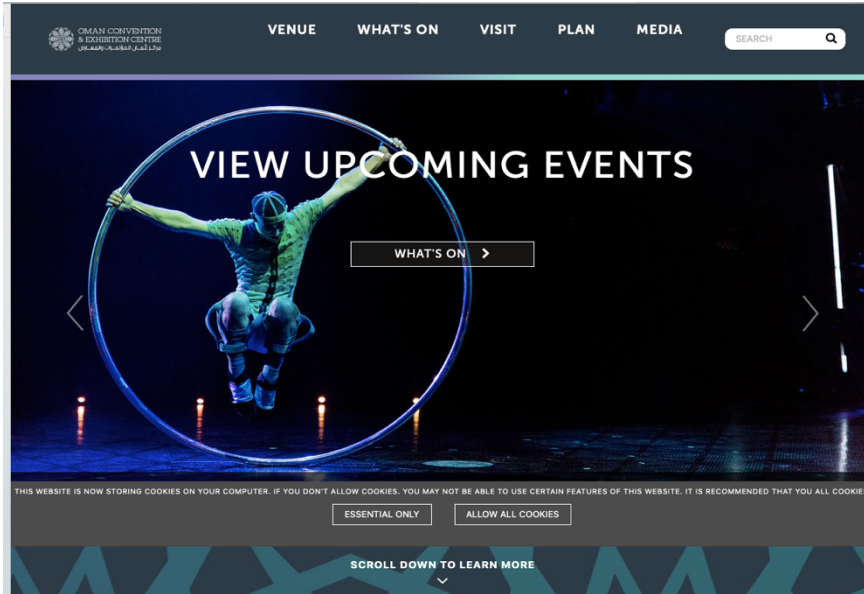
OMAN CONVENTION & EXHIBITION CENTRE
مركز عُمان للمؤتمرات والمعارض

VENUE WHAT'S ON VISIT PLAN MEDIA

SEARCH

VIEW UPCOMING EVENTS

WHAT'S ON

THIS WEBSITE IS NOW STORING COOKIES ON YOUR COMPUTER. IF YOU DON'T ALLOW COOKIES, YOU MAY NOT BE ABLE TO USE CERTAIN FEATURES OF THIS WEBSITE. IT IS RECOMMENDED THAT YOU ALL COOKIE

ESSENTIAL ONLY

ALLOW ALL COOKIES

SCROLL DOWN TO LEARN MORE